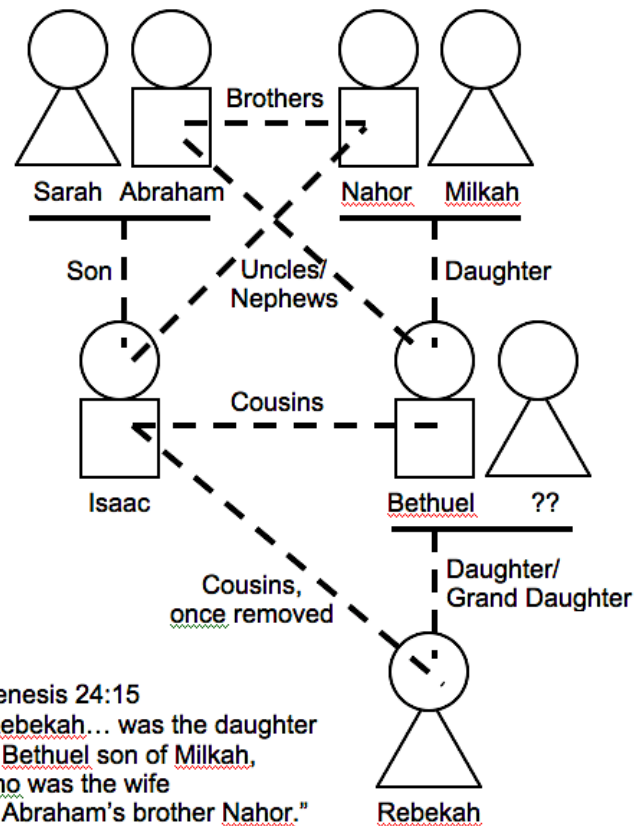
Brothers

Sarah Abraham

Nahor Milkah

Son

Uncles/ Nephews

Daughter

Cousins

Isaac

Bethuel ??

Daughter/ Grand Daughter

Cousins, once removed

enesis 24:15
ebekah… was the daughter
Bethuel son of Milkah,
ho was the wife
Abraham's brother Nahor."

Rebekah